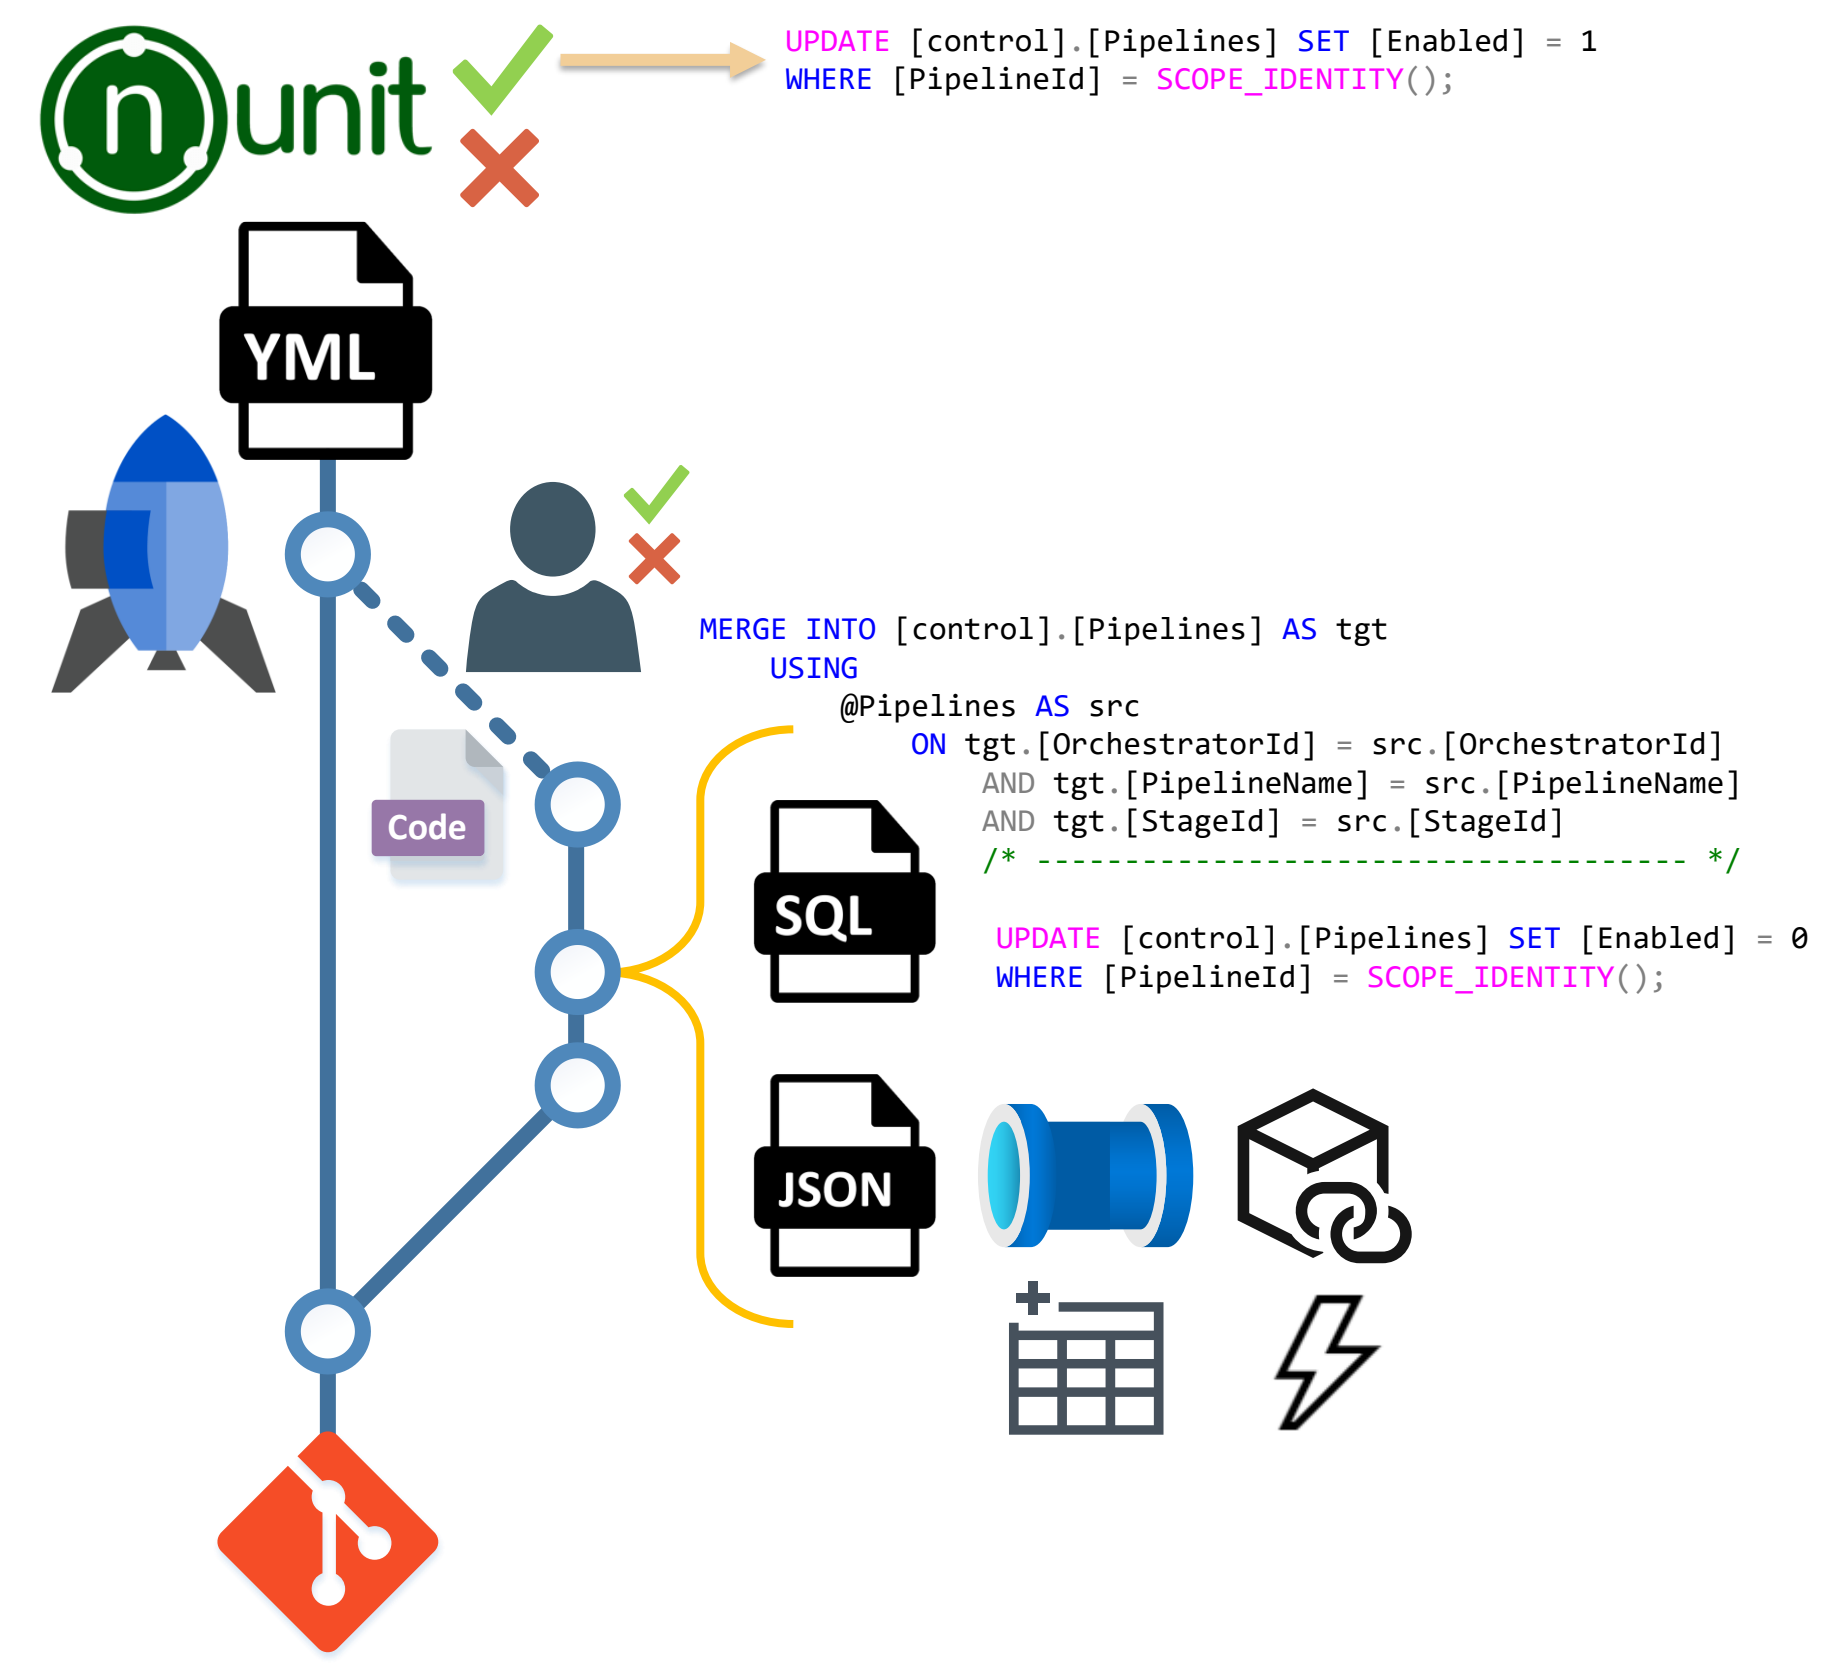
nunit

UPDATE [control].[Pipelines] SET [Enabled] = 1
WHERE [PipelineId] = SCOPE_IDENTITY();

YML

MERGE INTO [control].[Pipelines] AS tgt
USING
@Pipelines AS src
ON tgt.[OrchestratorId] = src.[OrchestratorId]
AND tgt.[PipelineName] = src.[PipelineName]
AND tgt.[StageId] = src.[StageId]
/* ------------------------------------- */

Code

SQL

UPDATE [control].[Pipelines] SET [Enabled] = 0
WHERE [PipelineId] = SCOPE_IDENTITY();

JSON